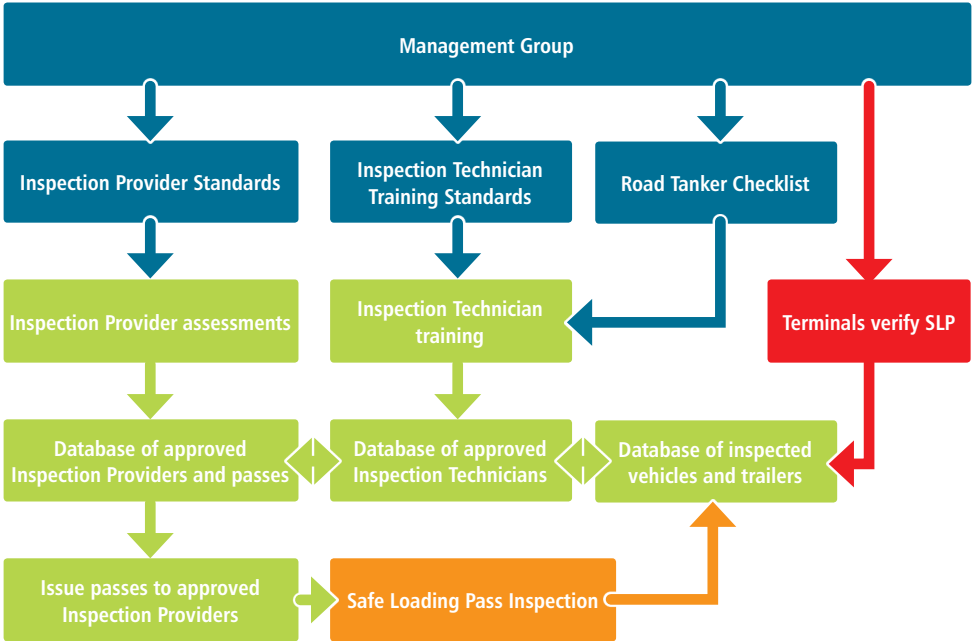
Management Group

Inspection Provider Standards

Inspection Technician Training Standards

Road Tanker Checklist

Inspection Provider assessments

Inspection Technician training

Terminals verify SLP

Database of approved Inspection Providers and passes

Database of approved Inspection Technicians

Database of inspected vehicles and trailers

Issue passes to approved Inspection Providers

Safe Loading Pass Inspection